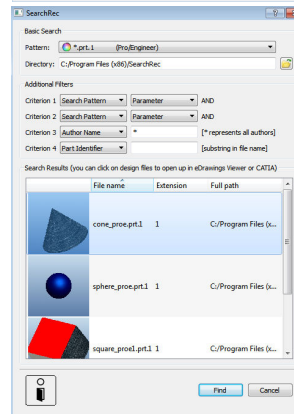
SearchRec

Basic Search

Pattern: *.prt.1 (Pro/Engineer)

Directory: C:/Program Files (x86)/SearchRec

Additional Filters

Criterion 1 Search Pattern Parameter AND

Criterion 2 Search Pattern Parameter AND

Criterion 3 Author Name * [* represents all authors]

Criterion 4 Part Identifier [substring in file name]

Search Results (you can click on design files to open up in eDrawings Viewer or CATIA)

| | File name | Extension | Full path |
|---|---|---|---|
| | cone_proe.prt.1 | 1 | C:/Program Files (x... |
| | sphere_proe.prt.1 | 1 | C:/Program Files (x... |
| | square_proe1.prt.1 | 1 | C:/Program Files (x... |

Find Cancel